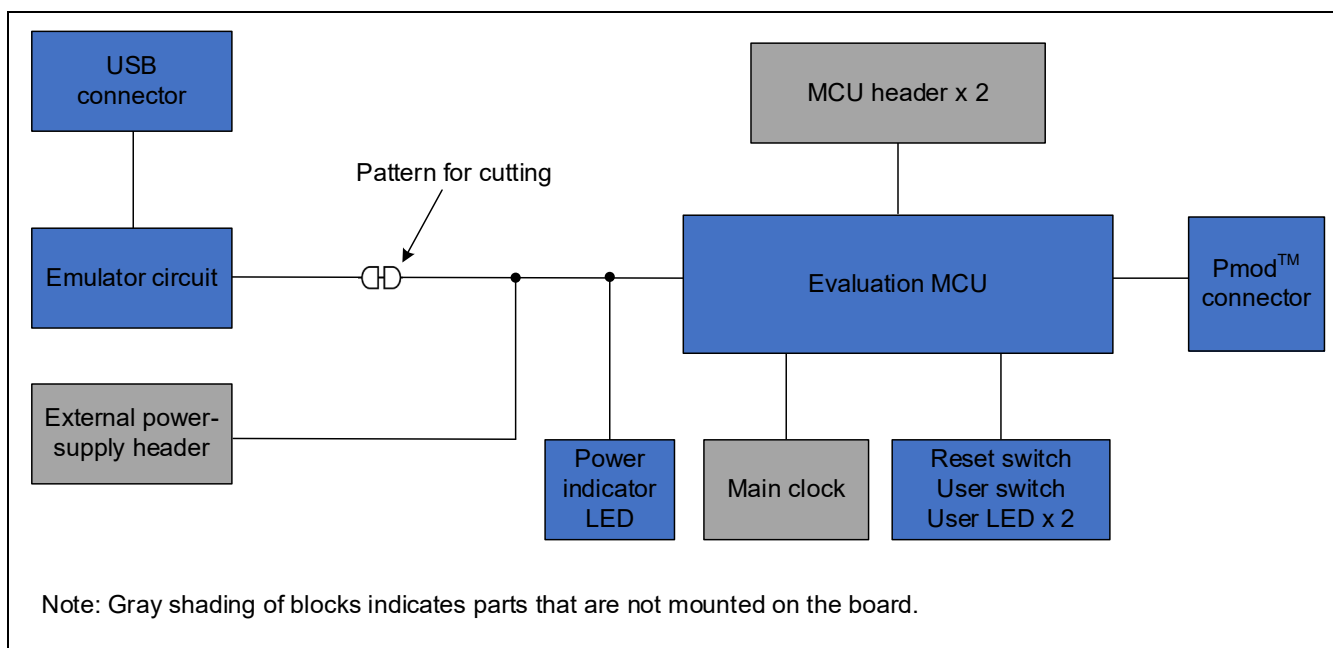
USB connector

Emulator circuit

External power-supply header

Pattern for cutting

Power indicator LED

MCU header x 2

Evaluation MCU

Main clock

Reset switch
User switch
User LED x 2

Pmod$^{TM}$ connector

Note: Gray shading of blocks indicates parts that are not mounted on the board.